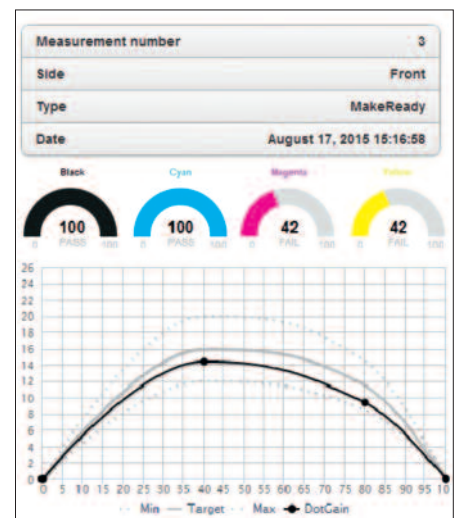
| Measurement number | 3 |
|---|---|
| Side | Front |
| Type | MakeReady |
| Date | August 17, 2015 15:16:58 |

Black
100
PASS
0 100

Cyan
100
PASS
0 100

Magenta
42
FAIL
0 100

Yellow
42
FAIL
0 100

26
24
22
20
18
16
14
12
10
8
6
4
2
0

0 5 10 15 20 25 30 35 40 45 50 55 60 65 70 75 80 85 90 95 100

Min Target Max DotGain